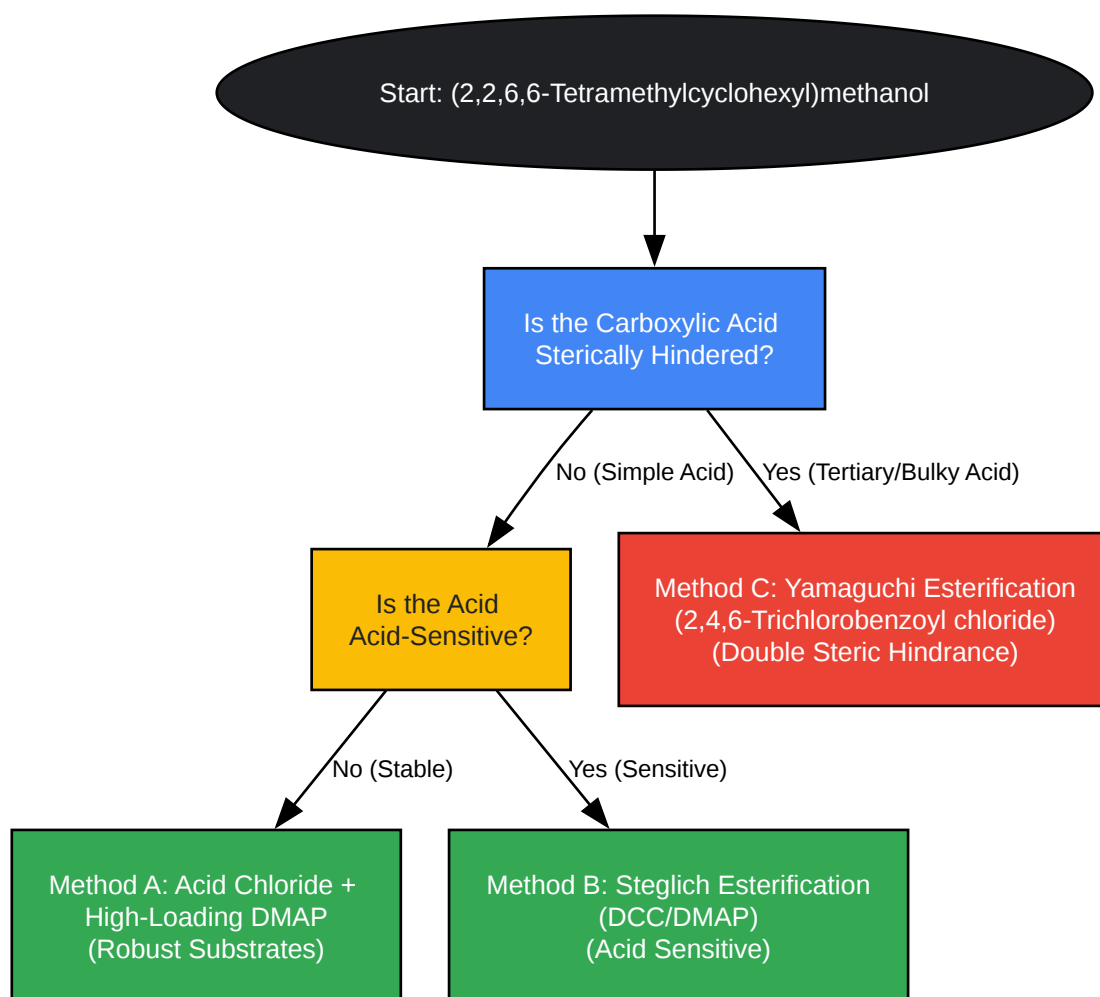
Start: (2,2,6,6-Tetramethylcyclohexyl)methanol

Is the Carboxylic Acid Sterically Hindered?

No (Simple Acid)

Yes (Tertiary/Bulky Acid)

Is the Acid Acid-Sensitive?

Method C: Yamaguchi Esterification
(2,4,6-Trichlorobenzoyl chloride)
(Double Steric Hindrance)

No (Stable)

Yes (Sensitive)

Method A: Acid Chloride +
High-Loading DMAP
(Robust Substrates)

Method B: Steglich Esterification
(DCC/DMAP)
(Acid Sensitive)